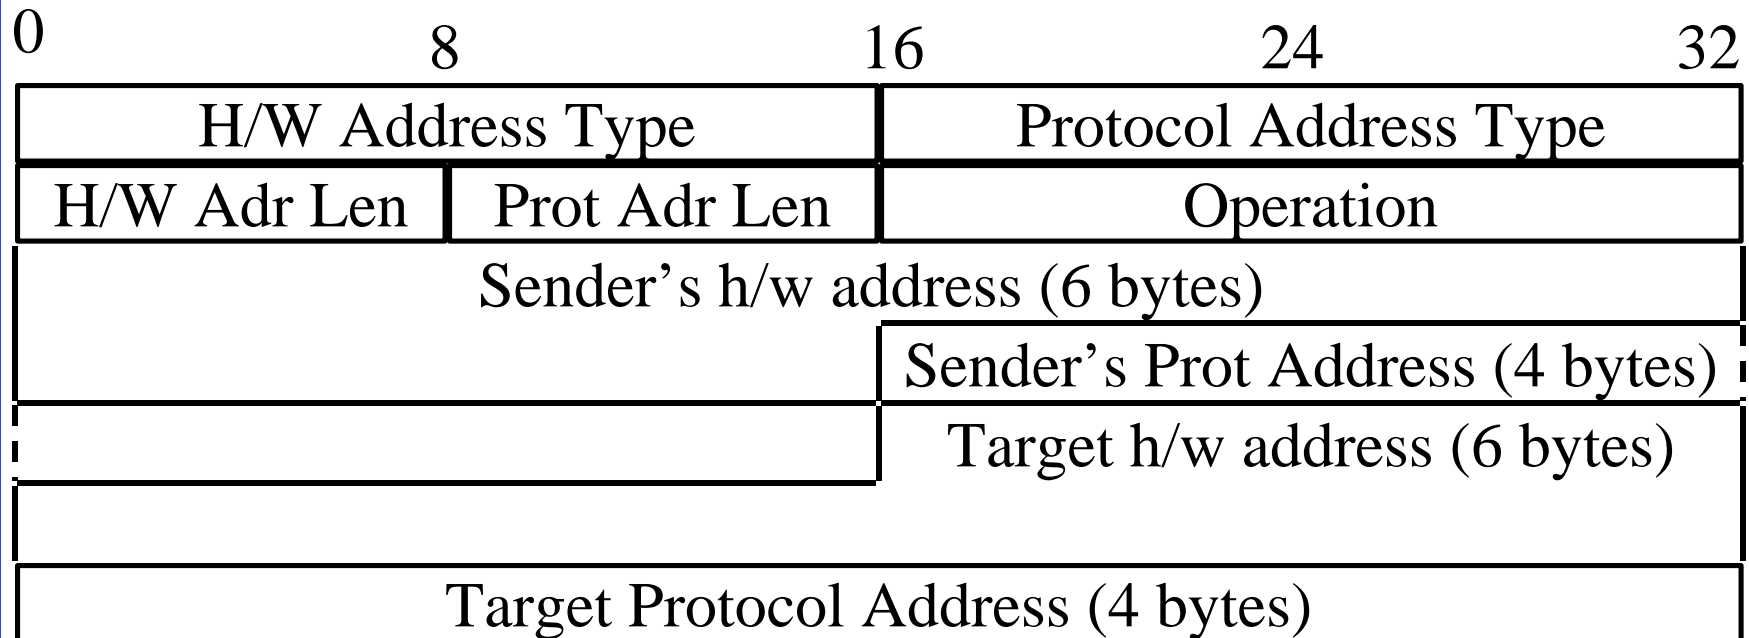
0 8 16 24 32

H/W Address Type | Protocol Address Type

H/W Adr Len | Prot Adr Len | Operation

Sender's h/w address (6 bytes)

Sender's Prot Address (4 bytes)

Target h/w address (6 bytes)

Target Protocol Address (4 bytes)